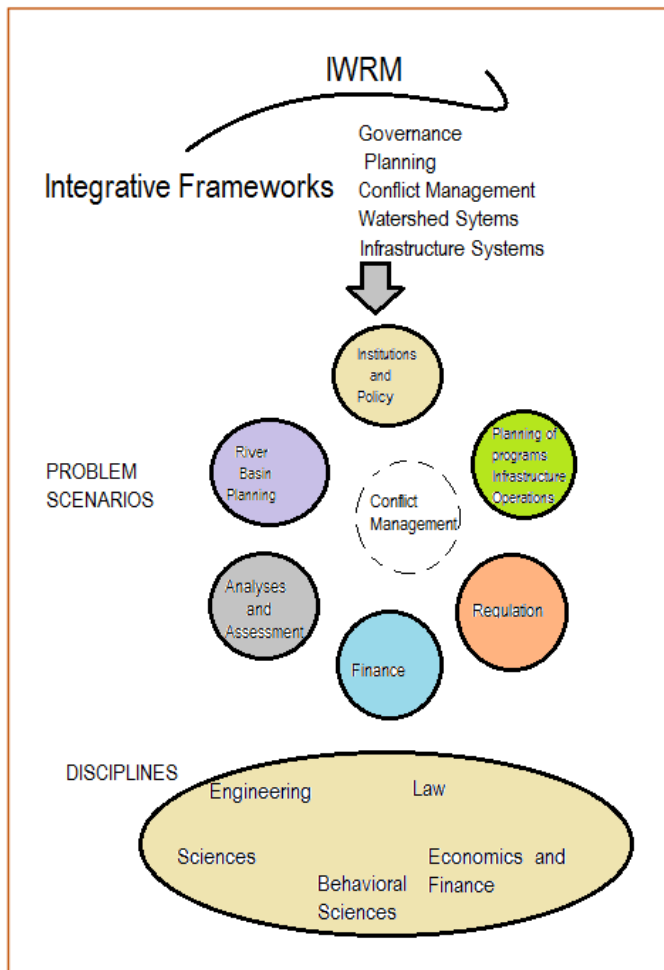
IWRM

Integrative Frameworks

Governance
Planning
Conflict Management
Watershed Sytems
Infrastructure Systems

Institutions and Policy

PROBLEM SCENARIOS

River Basin Planning

Planning of programs Infrastructure Operations

Conflict Management

Analyses and Assessment

Regulation

Finance

DISCIPLINES

Engineering

Law

Sciences

Economics and Finance

Behavioral Sciences